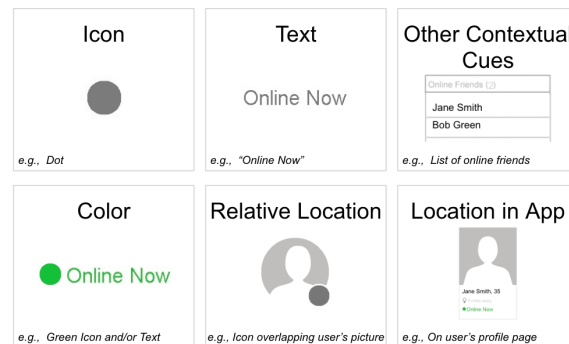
Icon

e.g., Dot

Text

Online Now

e.g., "Online Now"

Other Contextual Cues

Online Friends (2)

Jane Smith

Bob Green

e.g., List of online friends

Color

Online Now

e.g., Green Icon and/or Text

Relative Location

e.g., Icon overlapping user's picture

Location in App

Jane Smith, 35

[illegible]

Online Now

e.g., On user's profile page